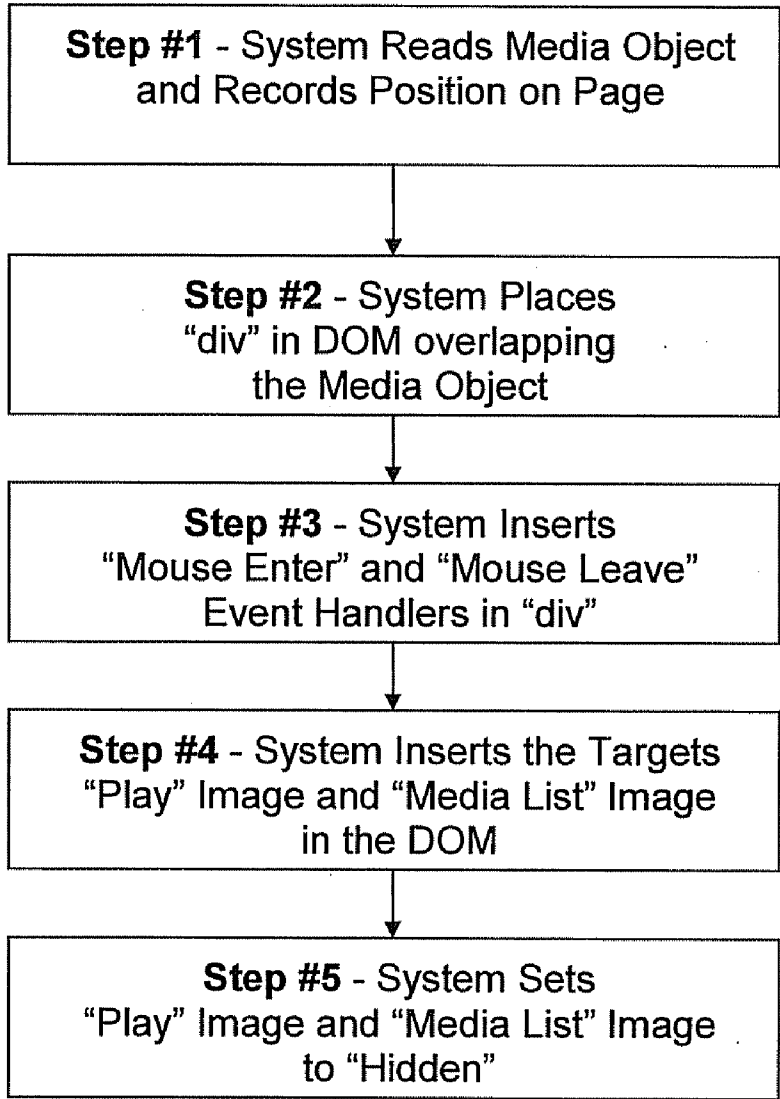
**Step #1** - System Reads Media Object and Records Position on Page

**Step #2** - System Places "div" in DOM overlapping the Media Object

**Step #3** - System Inserts "Mouse Enter" and "Mouse Leave" Event Handlers in "div"

**Step #4** - System Inserts the Targets "Play" Image and "Media List" Image in the DOM

**Step #5** - System Sets "Play" Image and "Media List" Image to "Hidden"